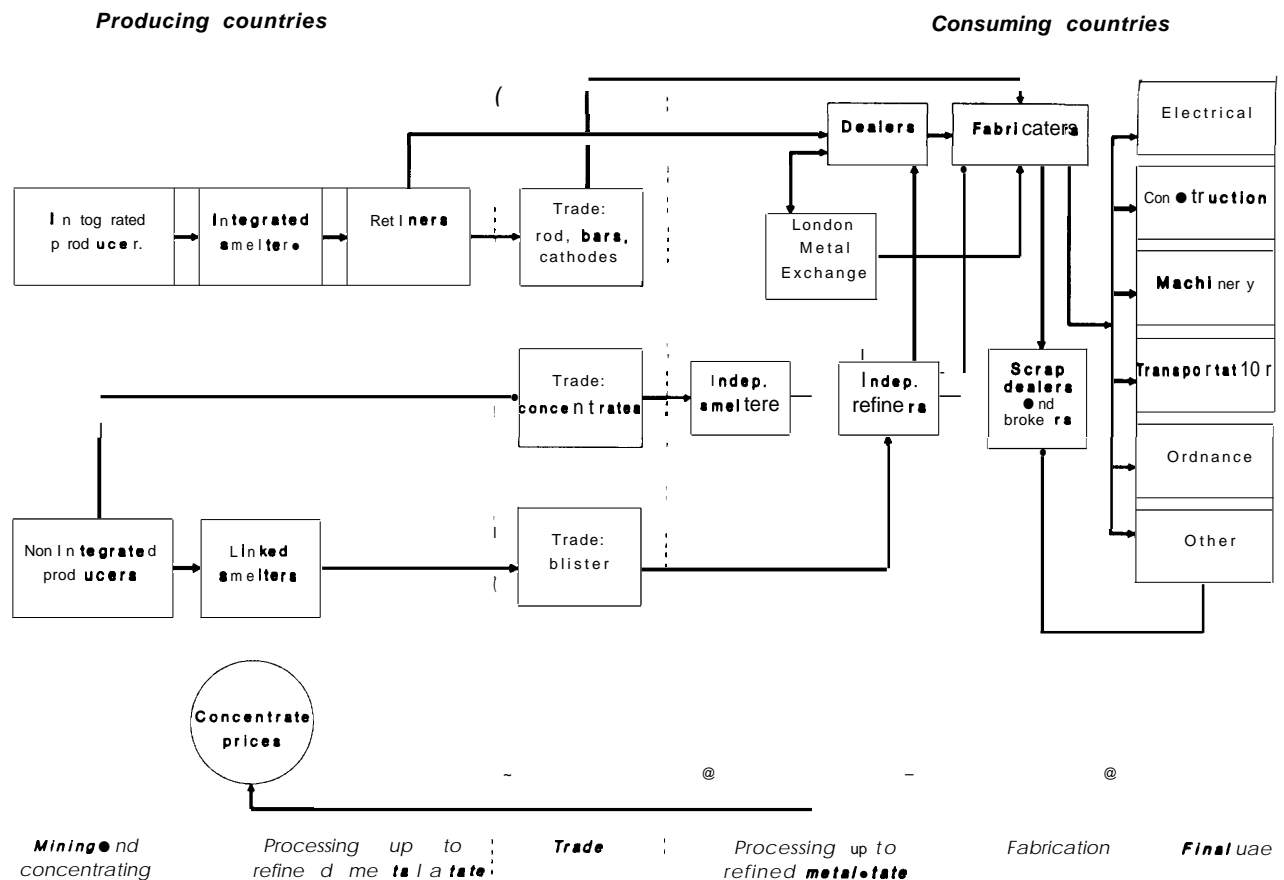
Producing countries

Consuming countries

(

Dealers

Fabricaters

Electrical

Con●truction

Machinery

Transportat10r

Ordnance

Other

In tog rated producer.

Integrated smelter●

Retiners

Trade: rod, bars, cathodes

London Metal Exchange

Trade: concentrates

Indep. smeltere

Indep. refiners

Scrap dealers ●nd brokers

Non Integrated producers

Linked smelters

Trade: blister

(

Concentrate prices

~ @ – @

Mining●nd concentrating

Processing up to refined metal●tate

Trade

Processing up to refined metal●tate

Fabrication

Final uae